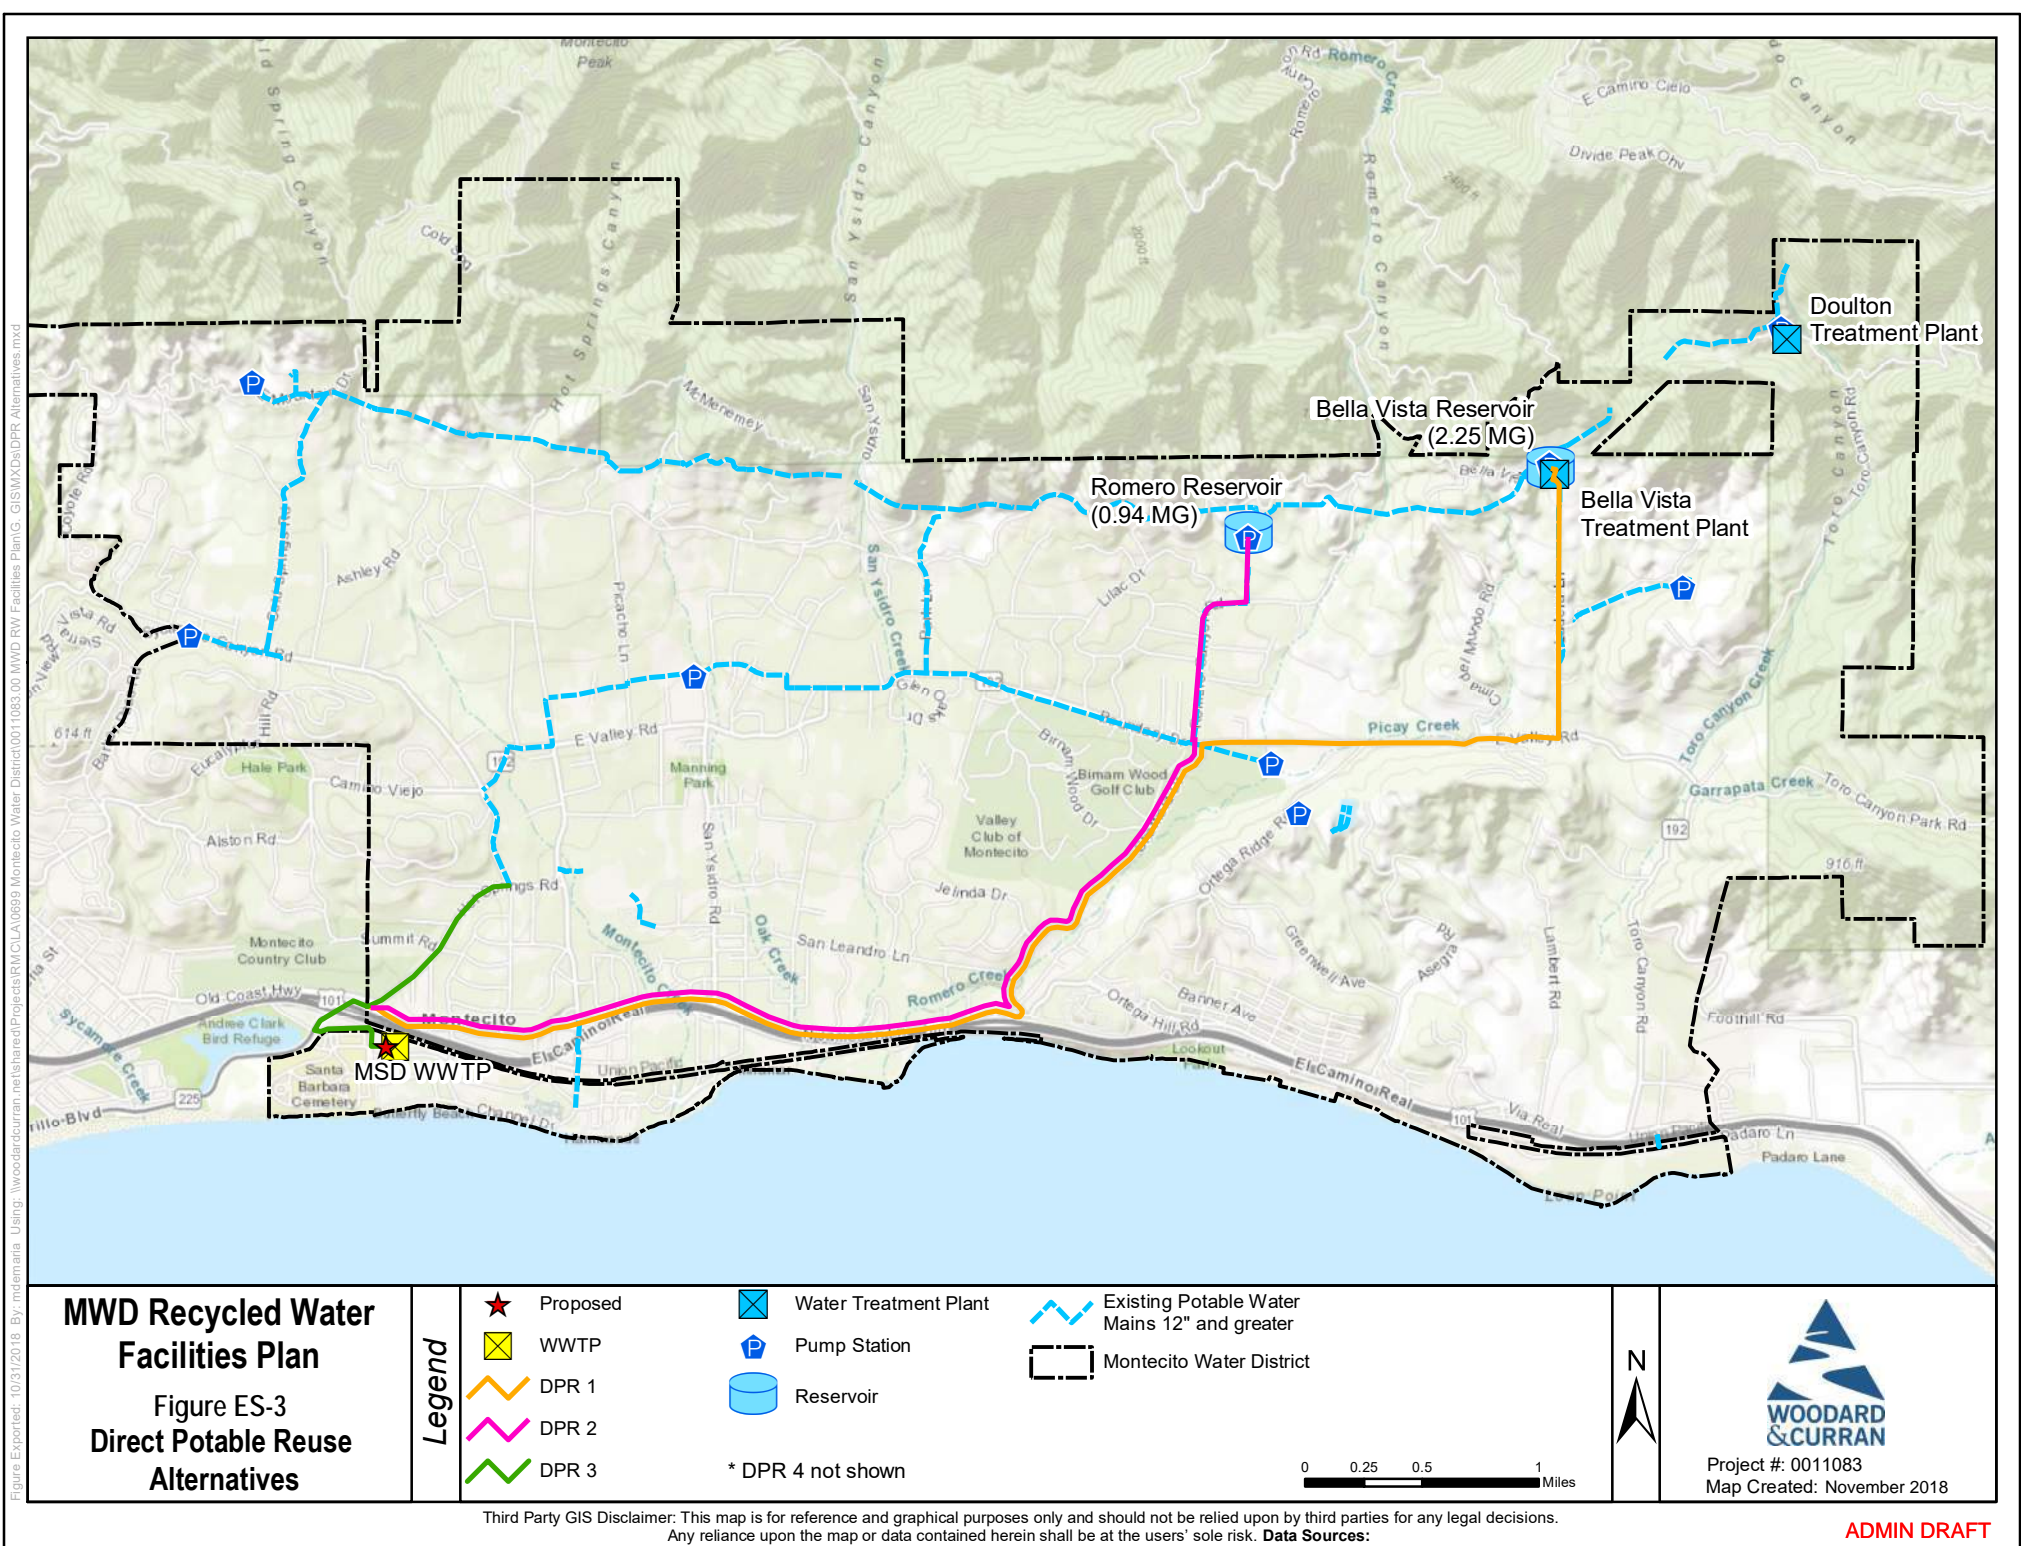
Doulton Treatment Plant

Bella Vista Reservoir (2.25 MG)

Bella Vista Treatment Plant

Romero Reservoir (0.94 MG)

MSD WWTP

Montecito Peak
Romero Creek
E Camino Cielo
Divide Peak Ohv
Romero Canyon
San Ysidro Canyon
Hot Springs Canyon
Cold Spring Canyon
McMenemey
San Ysidro
Ashley Rd
Coyote Rd
Picacho Ln
San Ysidro Creek
Lilac Dr
Del Mundo Rd
Toro Canyon Rd
Toro Canyon Creek
Picay Creek
Valley Rd
E Valley Rd
Manning Park
Hale Park
Camino Viejo
Alston Rd
Birnam Wood Golf Club
Valley Club of Montecito
Garrapata Creek
Toro Canyon Park Rd
Ortega Ridge Rd
Jelinda Dr
San Leandro Ln
San Ysidro Rd
Oak Creek
Montecito Creek
Romero Creek
Greenwell Ave
Banner Ave
Ortega Hill Rd
Lambert Rd
Foothill Rd
Montecito Country Club
Summit Rd
Hot Springs Rd
Old Coast Hwy
Andree Clark Bird Refuge
Sycamore Creek
Santa Barbara Cemetery
Montecito
El Camino Real
Union Pacific
Channel Dr
Lookout Park
Via Real
Padaro Ln
Padaro Lane
Loon Point
614 ft
916 ft
Eucalyptus Hill Rd

MWD Recycled Water Facilities Plan

Figure ES-3
Direct Potable Reuse Alternatives

Legend
Proposed
WWTP
DPR 1
DPR 2
DPR 3
Water Treatment Plant
Pump Station
Reservoir
* DPR 4 not shown
Existing Potable Water Mains 12" and greater
Montecito Water District

N
0 0.25 0.5 1 Miles

WOODARD &CURRAN
Project #: 0011083
Map Created: November 2018

Third Party GIS Disclaimer: This map is for reference and graphical purposes only and should not be relied upon by third parties for any legal decisions. Any reliance upon the map or data contained herein shall be at the users' sole risk. Data Sources:

ADMIN DRAFT

Figure Exported: 10/31/2018 By: mdemaria Using: \\woodardcurran.net\shared\Projects\RMC\LA\0699 Montecito Water District\0011083.00 MWD RW Facilities Plan\G. GIS\MXDs\DPR Alternatives.mxd